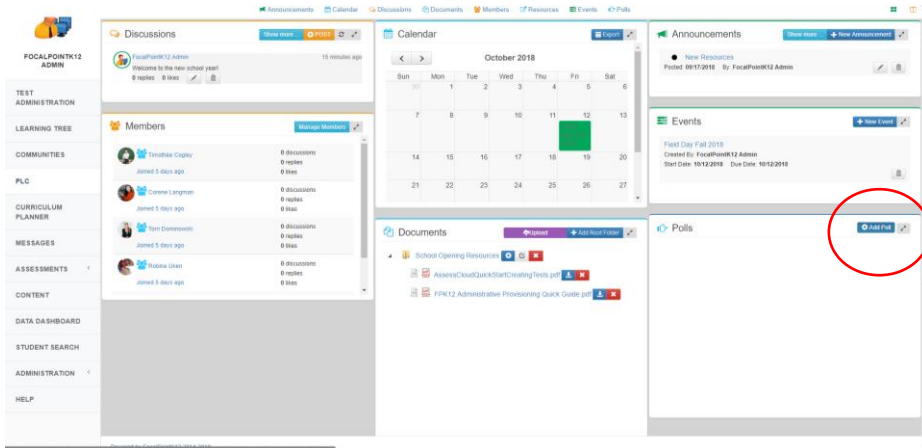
Announcements Calendar Discussions Documents Members Resources Events Polls

FOCALPOINTK12 ADMIN

TEST ADMINISTRATION

LEARNING TREE

COMMUNITIES

PLC

CURRICULUM PLANNER

MESSAGES

ASSESSMENTS

CONTENT

DATA DASHBOARD

STUDENT SEARCH

ADMINISTRATION

HELP

Discussions

Show more... POST

FocalPointK12 Admin

15 minutes ago

Welcome to the new school year!

0 replies 0 likes

Members

Manage Members

Timothee Cogley
Joined 5 days ago
0 discussions
0 replies
0 likes

Corene Langman
Joined 5 days ago
0 discussions
0 replies
0 likes

Tom Dominowski
Joined 5 days ago
0 discussions
0 replies
0 likes

Robina Uken
Joined 5 days ago
0 discussions
0 replies
0 likes

Calendar

Export

October 2018

| Sun | Mon | Tue | Wed | Thu | Fri | Sat |
|---|---|---|---|---|---|---|
| 30 | 1 | 2 | 3 | 4 | 5 | 6 |
| 7 | 8 | 9 | 10 | 11 | 12 | 13 |
| 14 | 15 | 16 | 17 | 18 | 19 | 20 |
| 21 | 22 | 23 | 24 | 25 | 26 | 27 |

Documents

Upload

Add Root Folder

School Opening Resources

AssessCloudQuickStartCreatingTests.pdf

FPK12 Administrative Provisioning Quick Guide.pdf

Announcements

Show more... New Announcement

New Resources

Posted: 09/17/2018 By: FocalPointK12 Admin

Events

New Event

Field Day Fall 2018

Created By: FocalPointK12 Admin

Start Date: 10/12/2018 Due Date: 10/12/2018

Polls

Add Poll

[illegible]